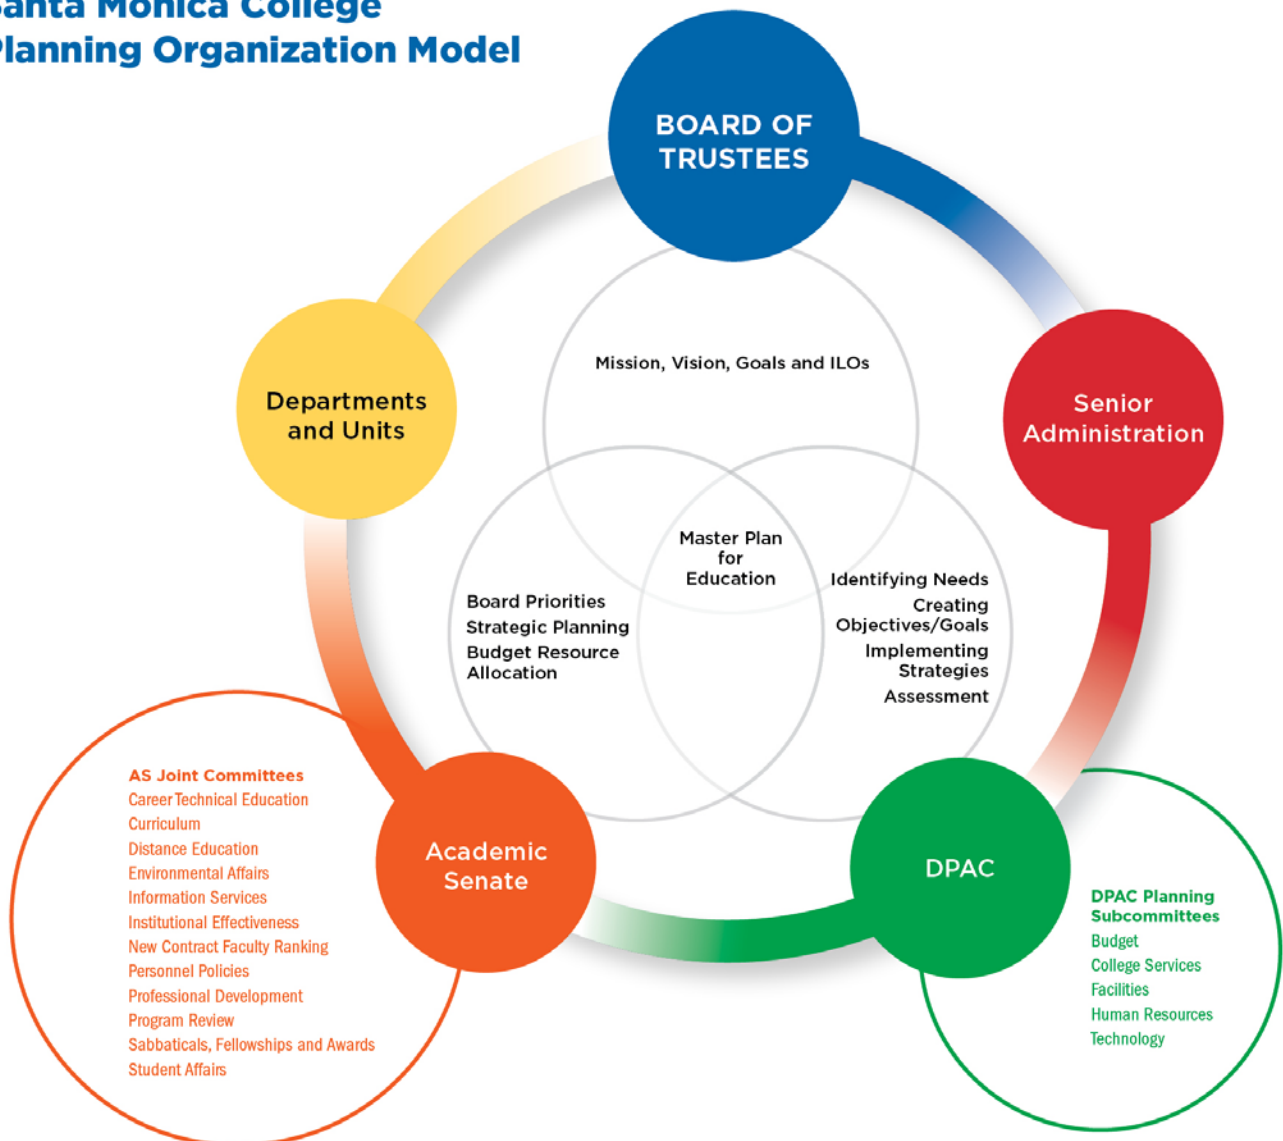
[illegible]anta Monica College
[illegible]lanning Organization Model

BOARD OF TRUSTEES

Senior Administration

DPAC

Academic Senate

Departments and Units

Mission, Vision, Goals and ILOs

Master Plan for Education

Board Priorities
Strategic Planning
Budget Resource Allocation

Identifying Needs
Creating Objectives/Goals
Implementing Strategies
Assessment

AS Joint Committees
Career Technical Education
Curriculum
Distance Education
Environmental Affairs
Information Services
Institutional Effectiveness
New Contract Faculty Ranking
Personnel Policies
Professional Development
Program Review
Sabbaticals, Fellowships and Awards
Student Affairs

DPAC Planning Subcommittees
Budget
College Services
Facilities
Human Resources
Technology